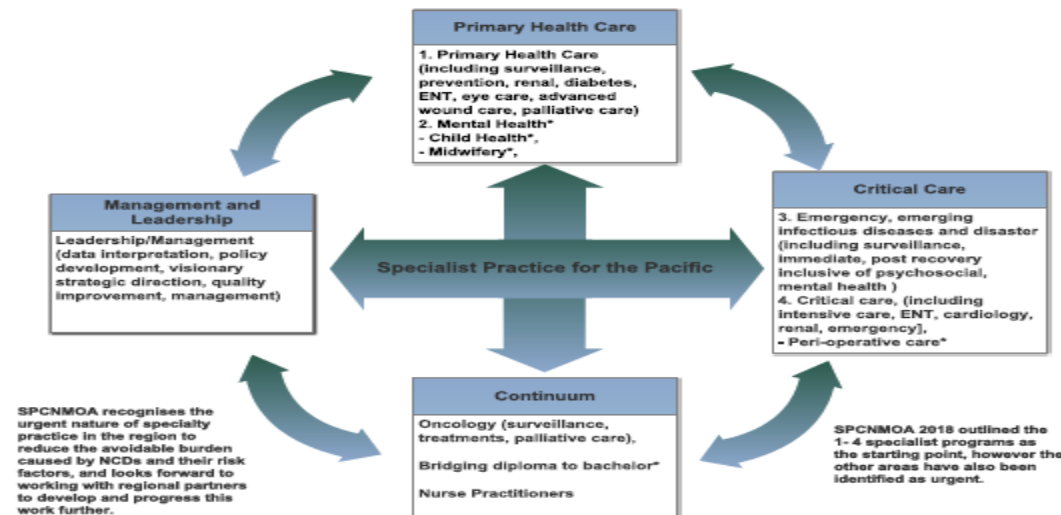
Primary Health Care

1. Primary Health Care (including surveillance, prevention, renal, diabetes, ENT, eye care, advanced wound care, palliative care)
2. Mental Health*
- Child Health*,
- Midwifery*,

Management and Leadership

Leadership/Management (data interpretation, policy development, visionary strategic direction, quality improvement, management)

Specialist Practice for the Pacific

Critical Care

3. Emergency, emerging infectious diseases and disaster (including surveillance, immediate, post recovery inclusive of psychosocial, mental health )
4. Critical care, (including intensive care, ENT, cardiology, renal, emergency)],
- Peri-operative care*

Continuum

Oncology (surveillance, treatments, palliative care),

Bridging diploma to bachelor*

Nurse Practitioners

SPCNMOA recognises the urgent nature of specialty practice in the region to reduce the avoidable burden caused by NCDs and their risk factors, and looks forward to working with regional partners to develop and progress this work further.

SPCNMOA 2018 outlined the 1- 4 specialist programs as the starting point, however the other areas have also been identified as urgent.